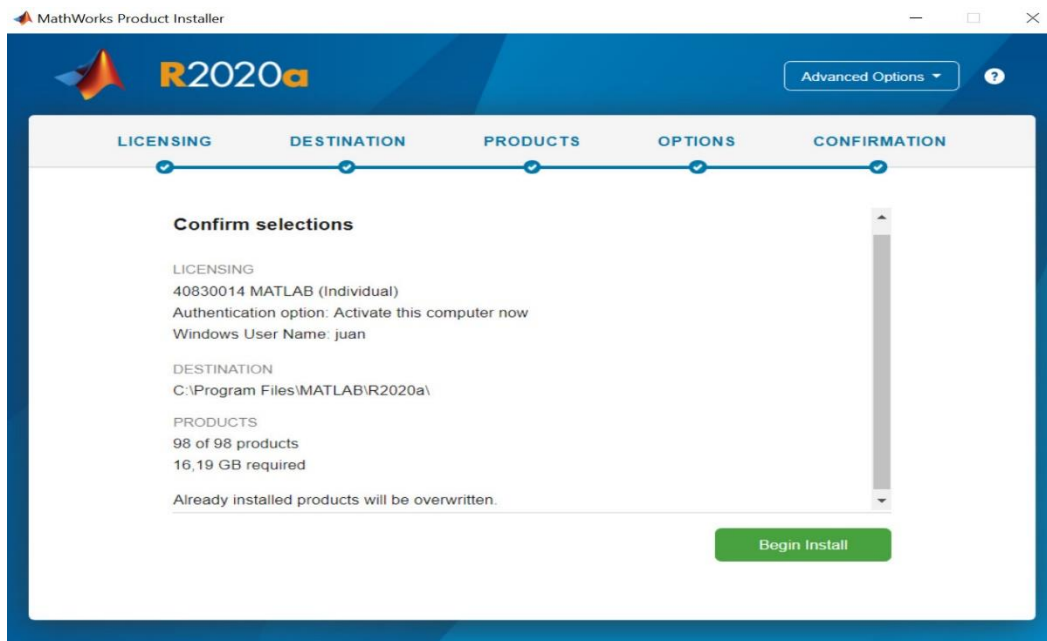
MathWorks Product Installer

R2020a

Advanced Options ▾

?

LICENSING DESTINATION PRODUCTS OPTIONS CONFIRMATION

Confirm selections

LICENSING
40830014 MATLAB (Individual)
Authentication option: Activate this computer now
Windows User Name: juan

DESTINATION
C:\Program Files\MATLAB\R2020a\

PRODUCTS
98 of 98 products
16,19 GB required

Already installed products will be overwritten.

Begin Install